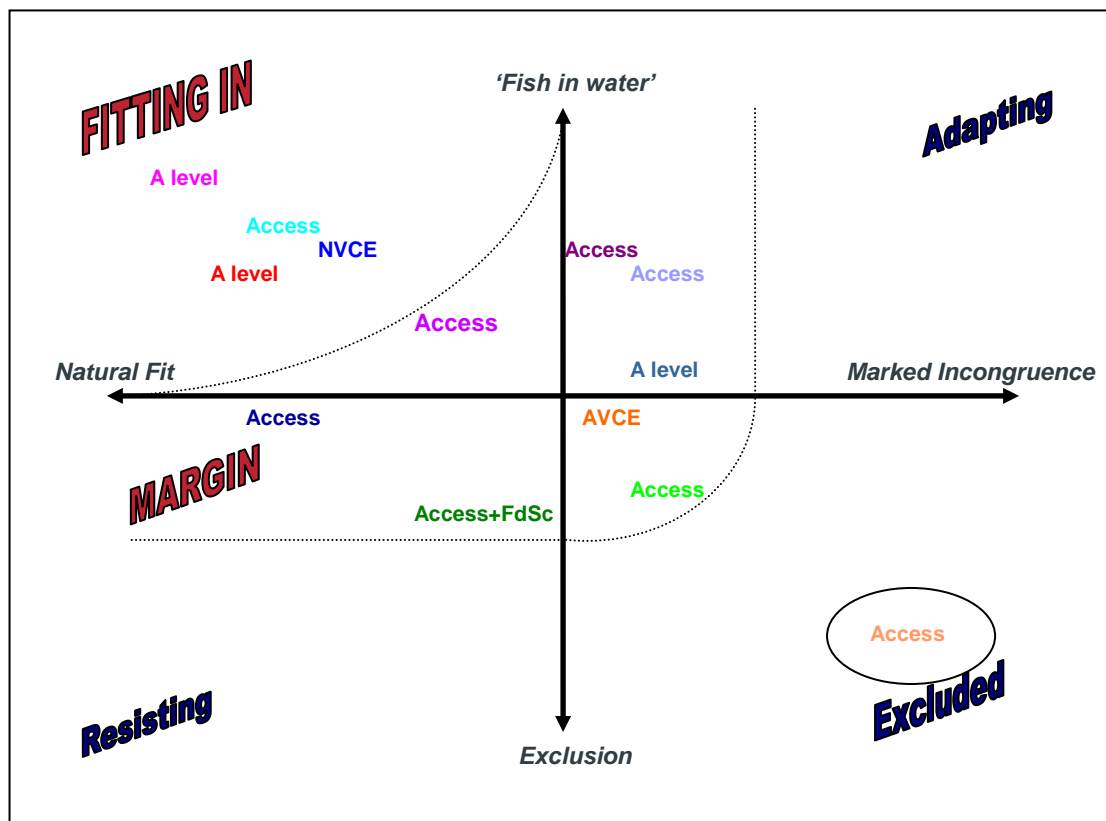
FITTING IN

'Fish in water'

Adapting

A level

Access

NVCE

A level

Access

Access

Access

Natural Fit

A level

Marked Incongruence

Access

AVCE

MARGIN

Access

Access+FdSc

Access

Resisting

Excluded

Exclusion